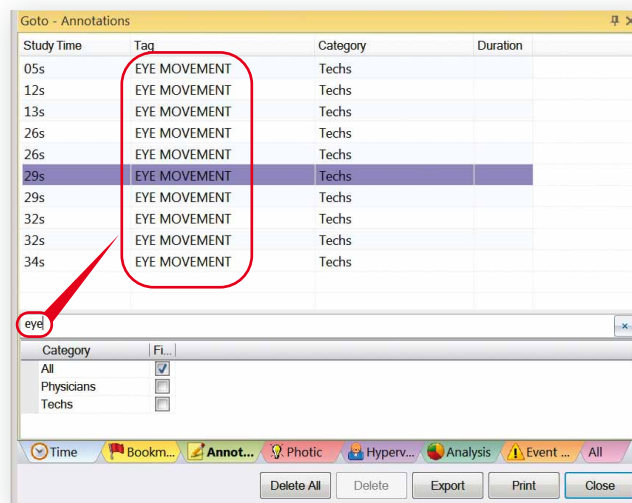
Goto - Annotations

| Study Time | Tag | Category | Duration |
|---|---|---|---|
| 05s | EYE MOVEMENT | Techs | |
| 12s | EYE MOVEMENT | Techs | |
| 13s | EYE MOVEMENT | Techs | |
| 26s | EYE MOVEMENT | Techs | |
| 26s | EYE MOVEMENT | Techs | |
| 29s | EYE MOVEMENT | Techs | |
| 29s | EYE MOVEMENT | Techs | |
| 32s | EYE MOVEMENT | Techs | |
| 32s | EYE MOVEMENT | Techs | |
| 34s | EYE MOVEMENT | Techs | |

eye

| Category | Fi... |
|---|---|
| All | ☑ |
| Physicians | ☐ |
| Techs | ☐ |

Time | Bookm... | Annot... | Photic | Hyperv... | Analysis | Event ... | All

Delete All | Delete | Export | Print | Close